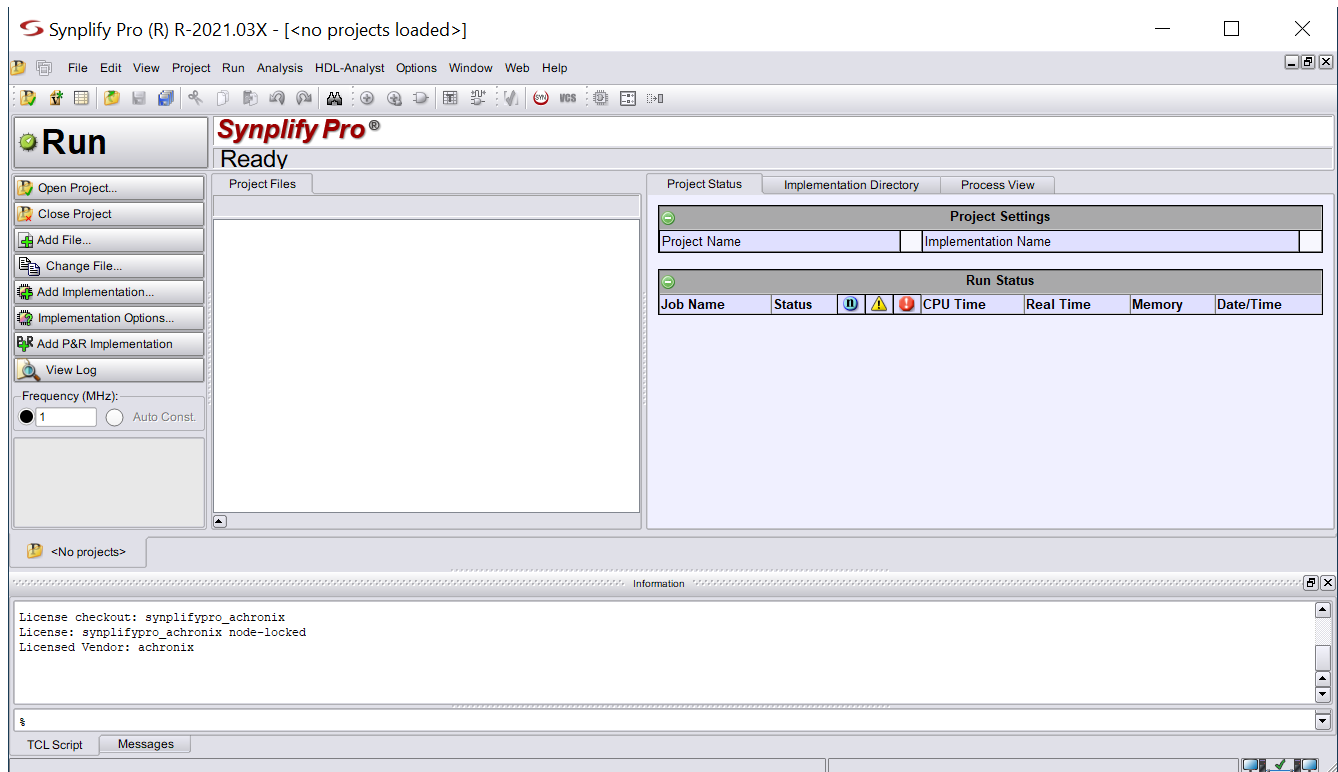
Synplify Pro (R) R-2021.03X - [<no projects loaded>]

File Edit View Project Run Analysis HDL-Analyst Options Window Web Help

Run

Synplify Pro®

Ready

Open Project...
Close Project
Add File...
Change File...
Add Implementation...
Implementation Options...
Add P&R Implementation
View Log

Frequency (MHz):
1
Auto Const.

Project Files

Project Status | Implementation Directory | Process View

| Project Settings | | | |
|---|---|---|---|
| Project Name | | Implementation Name | |

| Run Status | | | | | | | | |
|---|---|---|---|---|---|---|---|---|
| Job Name | Status | | | | CPU Time | Real Time | Memory | Date/Time |

<No projects>

Information

License checkout: synplifypro_achronix
License: synplifypro_achronix node-locked
Licensed Vendor: achronix

%

TCL Script | Messages